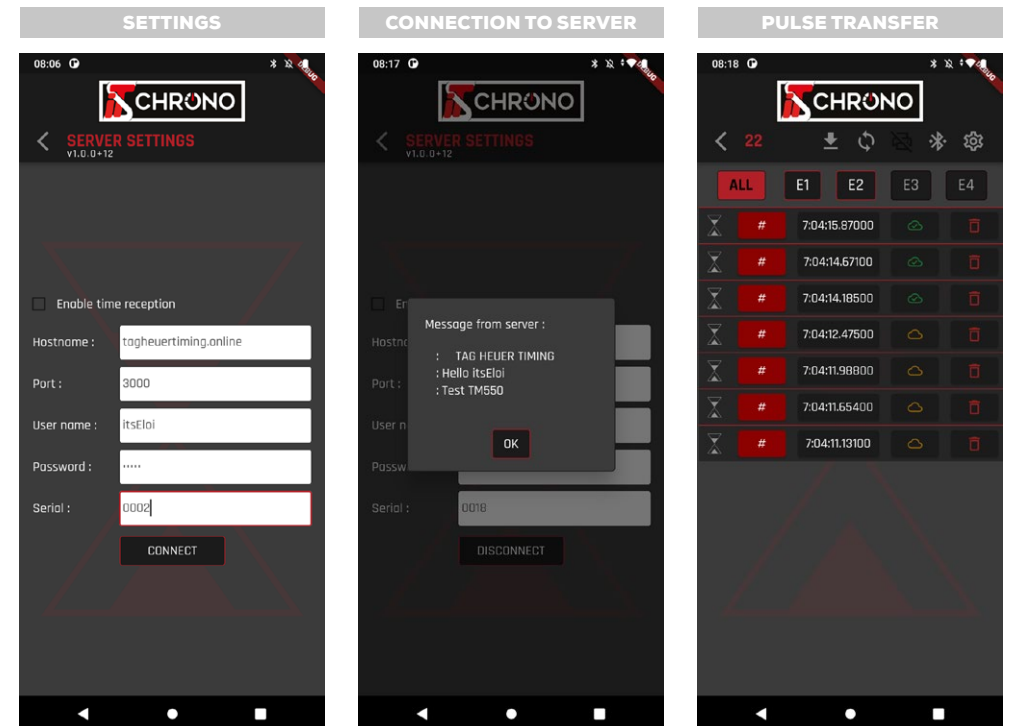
SETTINGS

08:06

DEBUG

iTS CHRONO

SERVER SETTINGS
v1.0.0+12

Enable time reception

Hostname : tagheuertiming.online

Port : 3000

User name : itsEloi

Password : ·····

Serial : 0002

CONNECT

CONNECTION TO SERVER

08:17

DEBUG

iTS CHRONO

SERVER SETTINGS
v1.0.0+12

En

Hostn

Port :

User n

Passw

Serial : 0018

DISCONNECT

Message from server :

: TAG HEUER TIMING
: Hello itsEloi
: Test TM550

OK

PULSE TRANSFER

08:18

DEBUG

iTS CHRONO

22

ALL E1 E2 E3 E4

| | # | 7:04:15.87000 | | |
|---|---|---|---|---|
| | # | 7:04:14.67100 | | |
| | # | 7:04:14.18500 | | |
| | # | 7:04:12.47500 | | |
| | # | 7:04:11.98800 | | |
| | # | 7:04:11.65400 | | |
| | # | 7:04:11.13100 | | |